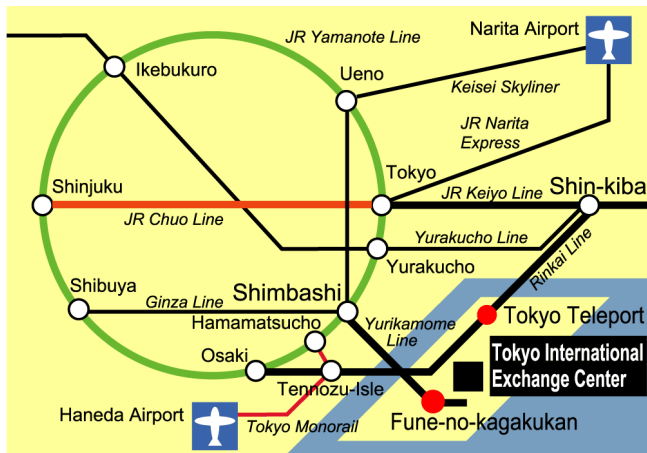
JR Yamanote Line
Narita Airport
Ikebukuro
Ueno
Keisei Skyliner
JR Narita Express
Tokyo
Shinjuku
JR Keiyo Line
Shin-kiba
JR Chuo Line
Yurakucho Line
Rinkai Line
Yurakucho
Shibuya
Ginza Line
Shimbashi
Hamamatsucho
Yurikamome Line
Tokyo Teleport
Tokyo International Exchange Center
Osaki
Tennozu-Isle
Haneda Airport
Tokyo Monorail
Fune-no-kagakukan